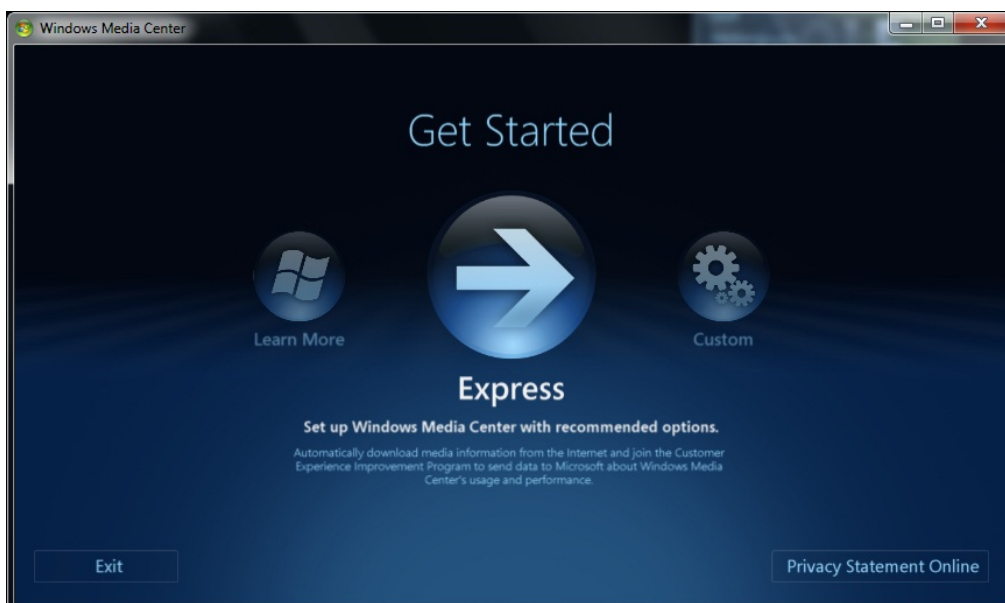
Windows Media Center

Get Started

Learn More

Custom

Express

Set up Windows Media Center with recommended options.

Automatically download media information from the Internet and join the Customer Experience Improvement Program to send data to Microsoft about Windows Media Center's usage and performance.

Exit

Privacy Statement Online